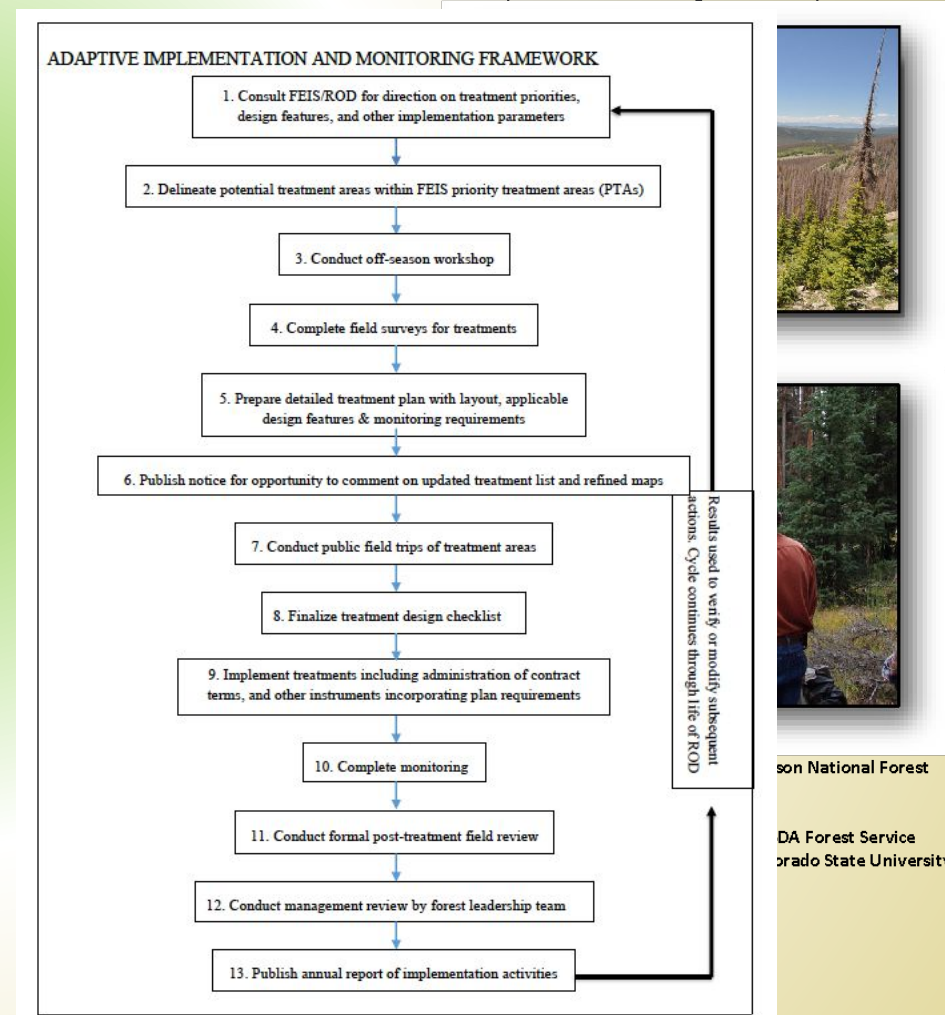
ADAPTIVE IMPLEMENTATION AND MONITORING FRAMEWORK

1. Consult FEIS/ROD for direction on treatment priorities, design features, and other implementation parameters

2. Delineate potential treatment areas within FEIS priority treatment areas (PTAs)

3. Conduct off-season workshop

4. Complete field surveys for treatments

5. Prepare detailed treatment plan with layout, applicable design features & monitoring requirements

6. Publish notice for opportunity to comment on updated treatment list and refined maps

7. Conduct public field trips of treatment areas

8. Finalize treatment design checklist

9. Implement treatments including administration of contract terms, and other instruments incorporating plan requirements

10. Complete monitoring

11. Conduct formal post-treatment field review

12. Conduct management review by forest leadership team

13. Publish annual report of implementation activities

Results used to verify or modify subsequent actions. Cycle continues through life of ROD

son National Forest

DA Forest Service
orado State University